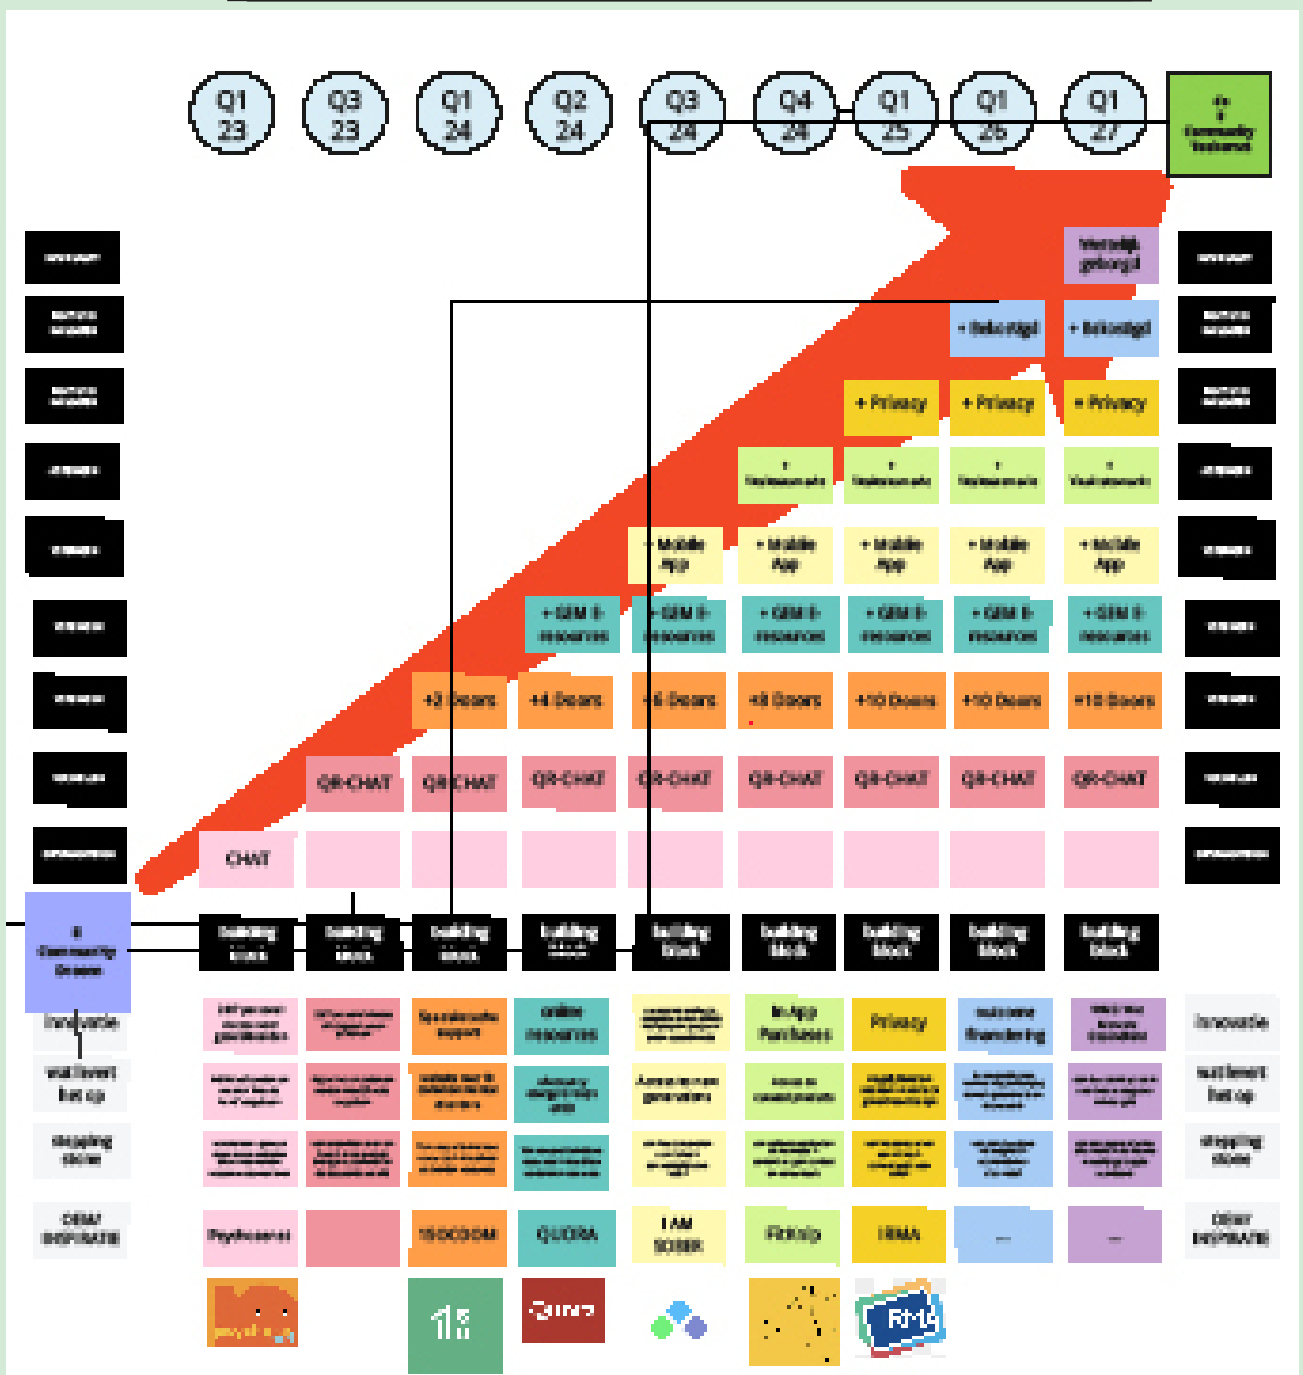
Q1 23
Q3 23
Q1 24
Q2 24
Q3 24
Q4 24
Q1 25
Q1 26
Q1 27

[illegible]

Veiligheid geborgd
+ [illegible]
+ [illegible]
+ Privacy
+ Privacy
+ Privacy
+ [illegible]
+ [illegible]
+ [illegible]
+ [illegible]
+ Mobile App
+ Mobile App
+ Mobile App
+ Mobile App
+ Mobile App
+ GEM E-resources
+ GEM E-resources
+ GEM E-resources
+ GEM E-resources
+ GEM E-resources
+ GEM E-resources
+2 Doors
+4 Doors
+6 Doors
+8 Doors
+10 Doors
+10 Doors
+10 Doors
QR-CHAT
QR-CHAT
QR-CHAT
QR-CHAT
QR-CHAT
QR-CHAT
QR-CHAT
QR-CHAT
CHAT

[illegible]
building block
building block
building block
building block
building block
building block
building block
building block
building block

Innovatie
Innovatie
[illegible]
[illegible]
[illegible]
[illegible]
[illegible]
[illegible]

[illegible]
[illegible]
Specialistische support
online resources
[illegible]
In-App Purchases
Privacy
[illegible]
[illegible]

Psychoanol
1000DOOM
QUORA
I AM SOBER
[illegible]
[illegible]
...
...